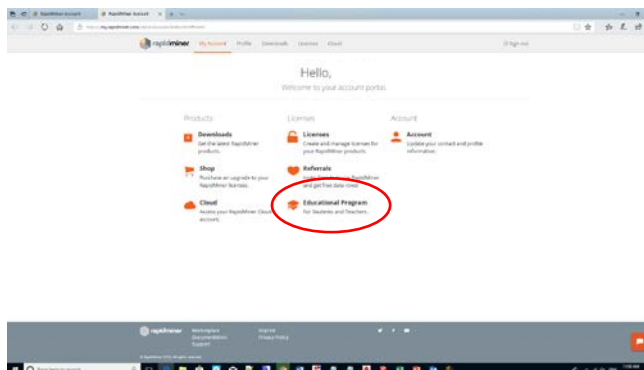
RapidMiner Account
RapidMiner Account

rapidminer My Account Profile Downloads Licenses Cloud

Sign out

Hello,
Welcome to your account portal.

Products

Downloads
Get the latest RapidMiner products.

Shop
Purchase an upgrade to your RapidMiner license.

Cloud
Access your RapidMiner Cloud account.

Licenses

Licenses
Create and manage licenses for your RapidMiner products.

Referrals
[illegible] RapidMiner and get free data rows!

Educational Program
For Students and Teachers.

Account

Account
Update your contact and profile information.

rapidminer
Marketplace
Documentation
Support

Imprint
Privacy Policy

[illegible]